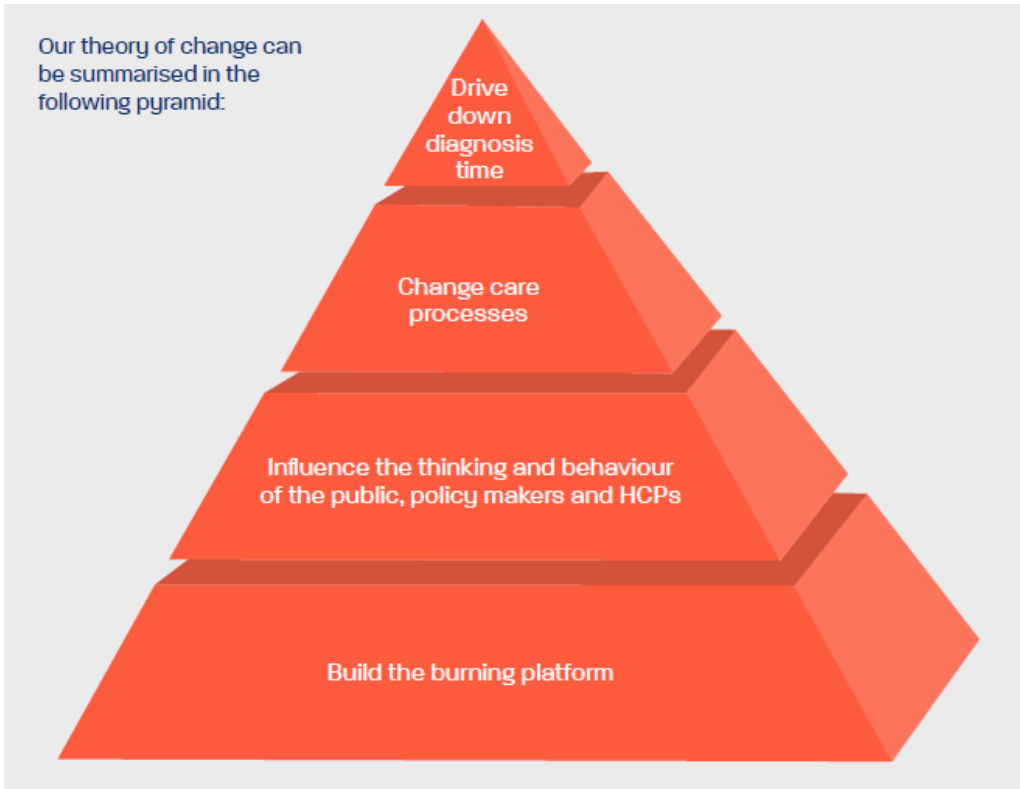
Our theory of change can be summarised in the following pyramid:

Drive down diagnosis time

Change care processes

Influence the thinking and behaviour of the public, policy makers and HCPs

Build the burning platform